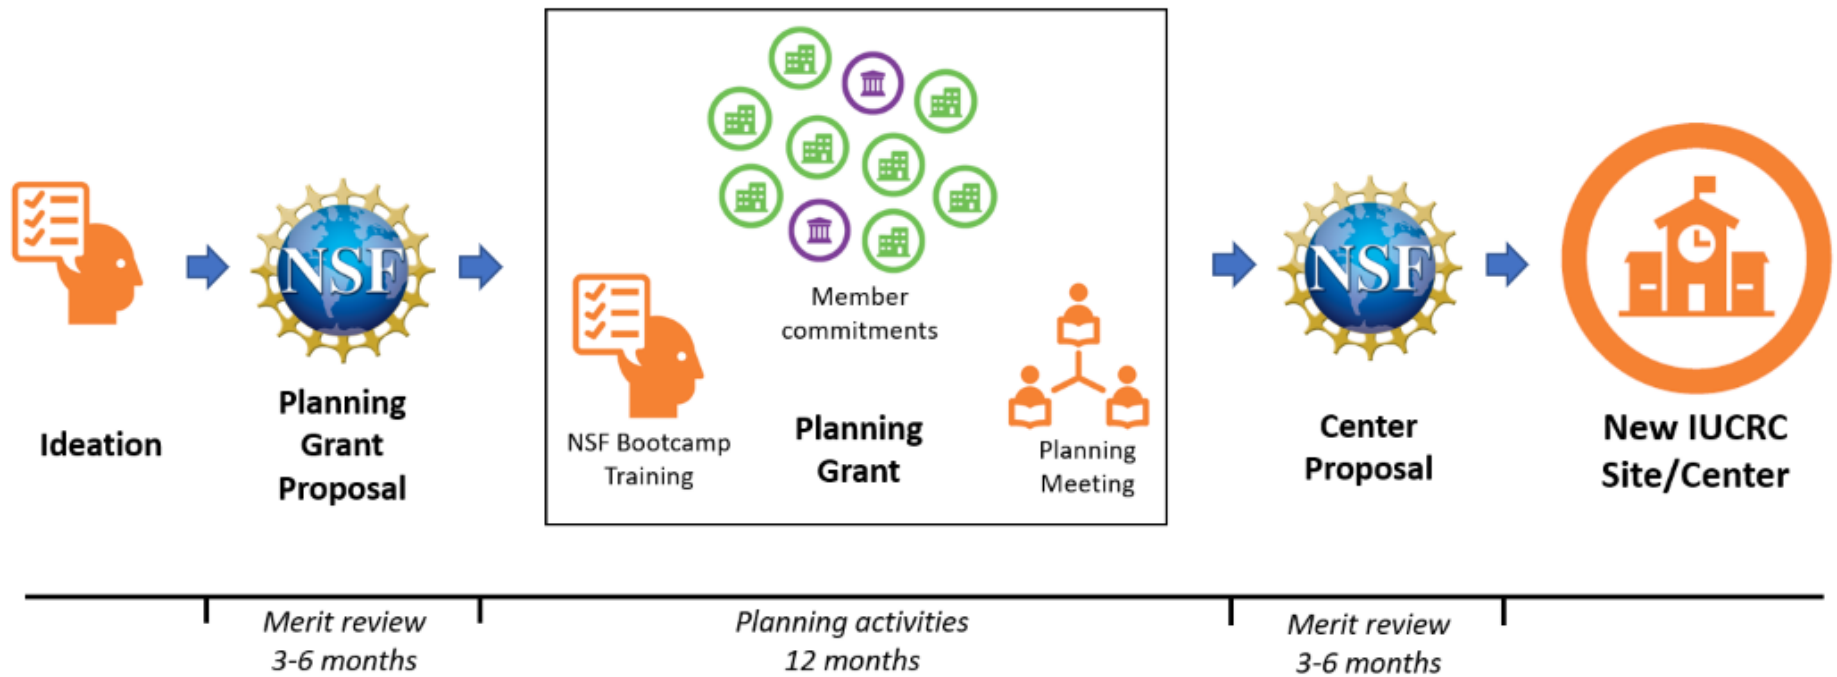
Ideation

NSF

Planning Grant Proposal

Member commitments

NSF Bootcamp Training

Planning Grant

Planning Meeting

NSF

Center Proposal

New IUCRC Site/Center

Merit review 3-6 months

Planning activities 12 months

Merit review 3-6 months